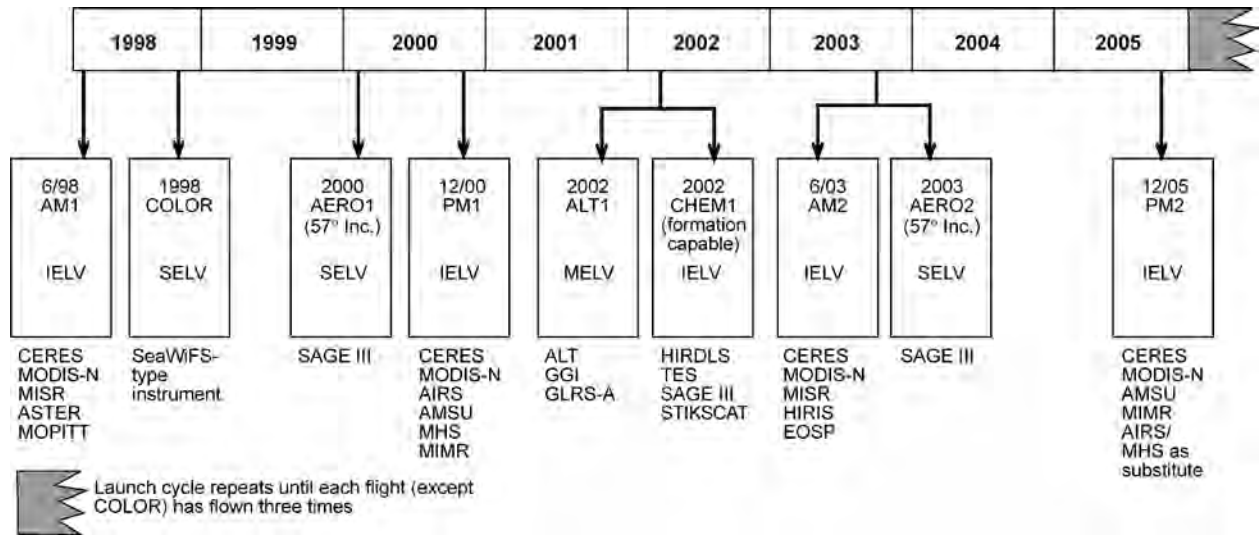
1998 1999 2000 2001 2002 2003 2004 2005

6/98
AM1

IELV

CERES
MODIS-N
MISR
ASTER
MOPITT

1998
COLOR

SELV

SeaWiFS-type instrument

2000
AERO1
(57° Inc.)

SELV

SAGE III

12/00
PM1

IELV

CERES
MODIS-N
AIRS
AMSU
MHS
MIMR

2002
ALT1

MELV

ALT
GGI
GLRS-A

2002
CHEM1
(formation capable)

IELV

HIRDLS
TES
SAGE III
STIKSCAT

6/03
AM2

IELV

CERES
MODIS-N
MISR
HIRIS
EOSP

2003
AERO2
(57° Inc.)

SELV

SAGE III

12/05
PM2

IELV

CERES
MODIS-N
AMSU
MIMR
AIRS/
MHS as substitute

Launch cycle repeats until each flight (except COLOR) has flown three times